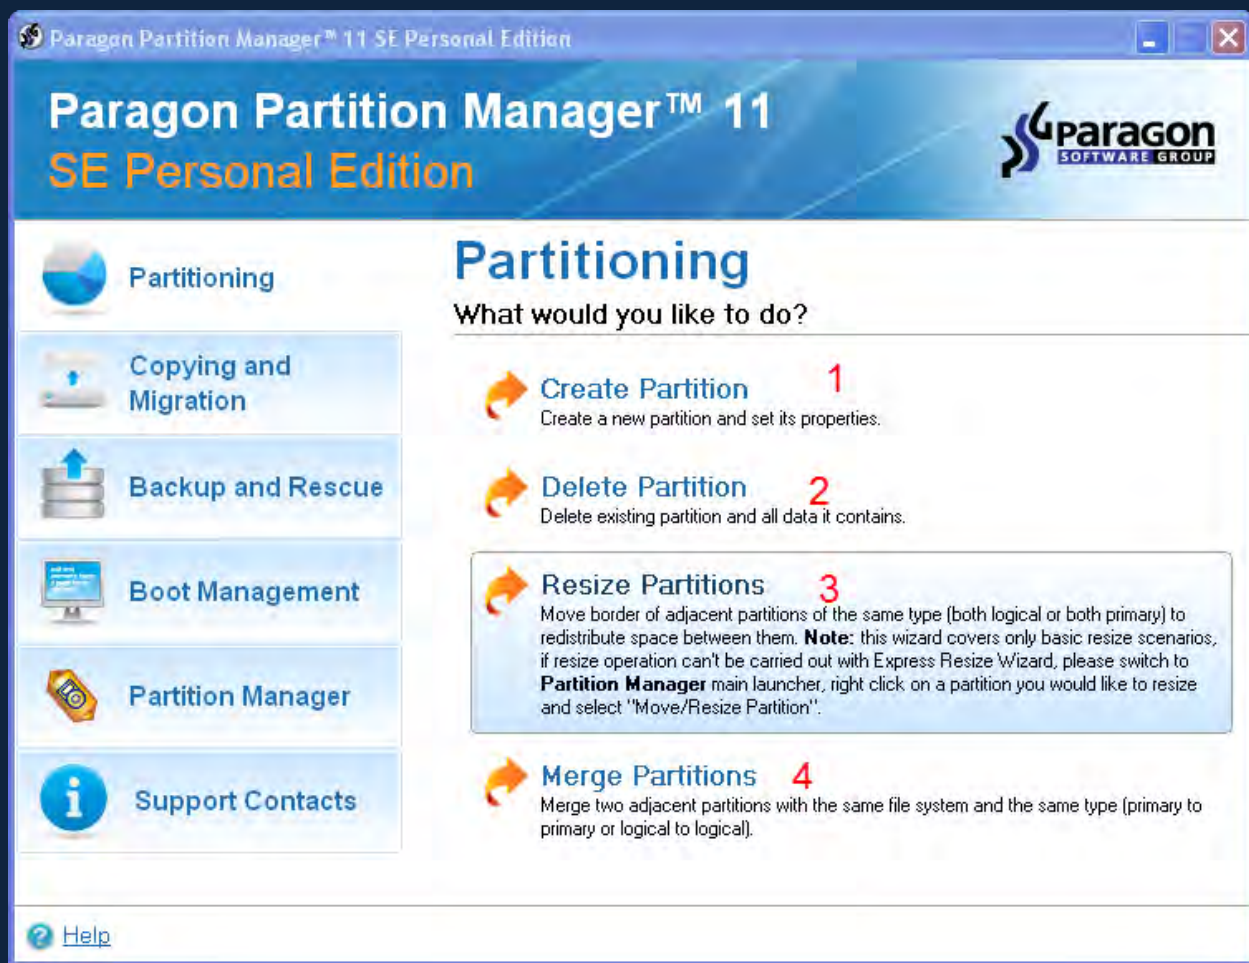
Paragon Partition Manager™ 11 SE Personal Edition

Paragon Partition Manager™ 11
SE Personal Edition

Paragon SOFTWARE GROUP

Partitioning

Copying and Migration

Backup and Rescue

Boot Management

Partition Manager

Support Contacts

Partitioning
What would you like to do?

Create Partition 1
Create a new partition and set its properties.

Delete Partition 2
Delete existing partition and all data it contains.

Resize Partitions 3
Move border of adjacent partitions of the same type (both logical or both primary) to redistribute space between them. **Note:** this wizard covers only basic resize scenarios, if resize operation can't be carried out with Express Resize Wizard, please switch to **Partition Manager** main launcher, right click on a partition you would like to resize and select "Move/Resize Partition".

Merge Partitions 4
Merge two adjacent partitions with the same file system and the same type (primary to primary or logical to logical).

Help